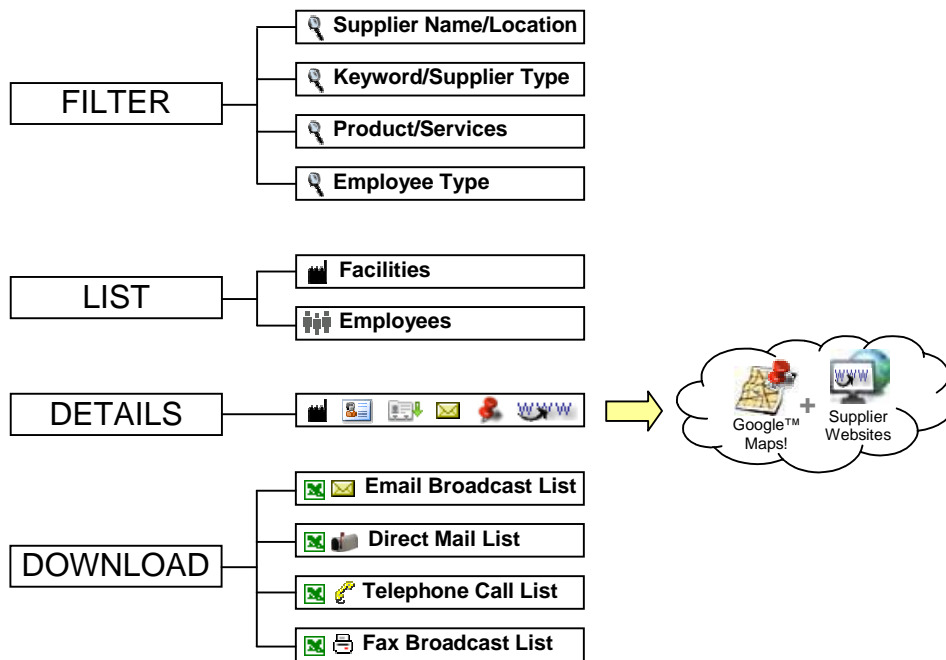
FILTER

Supplier Name/Location

Keyword/Supplier Type

Product/Services

Employee Type

LIST

Facilities

Employees

DETAILS

WWW

Google™ Maps!

+

WWW

Supplier Websites

DOWNLOAD

Email Broadcast List

Direct Mail List

Telephone Call List

Fax Broadcast List